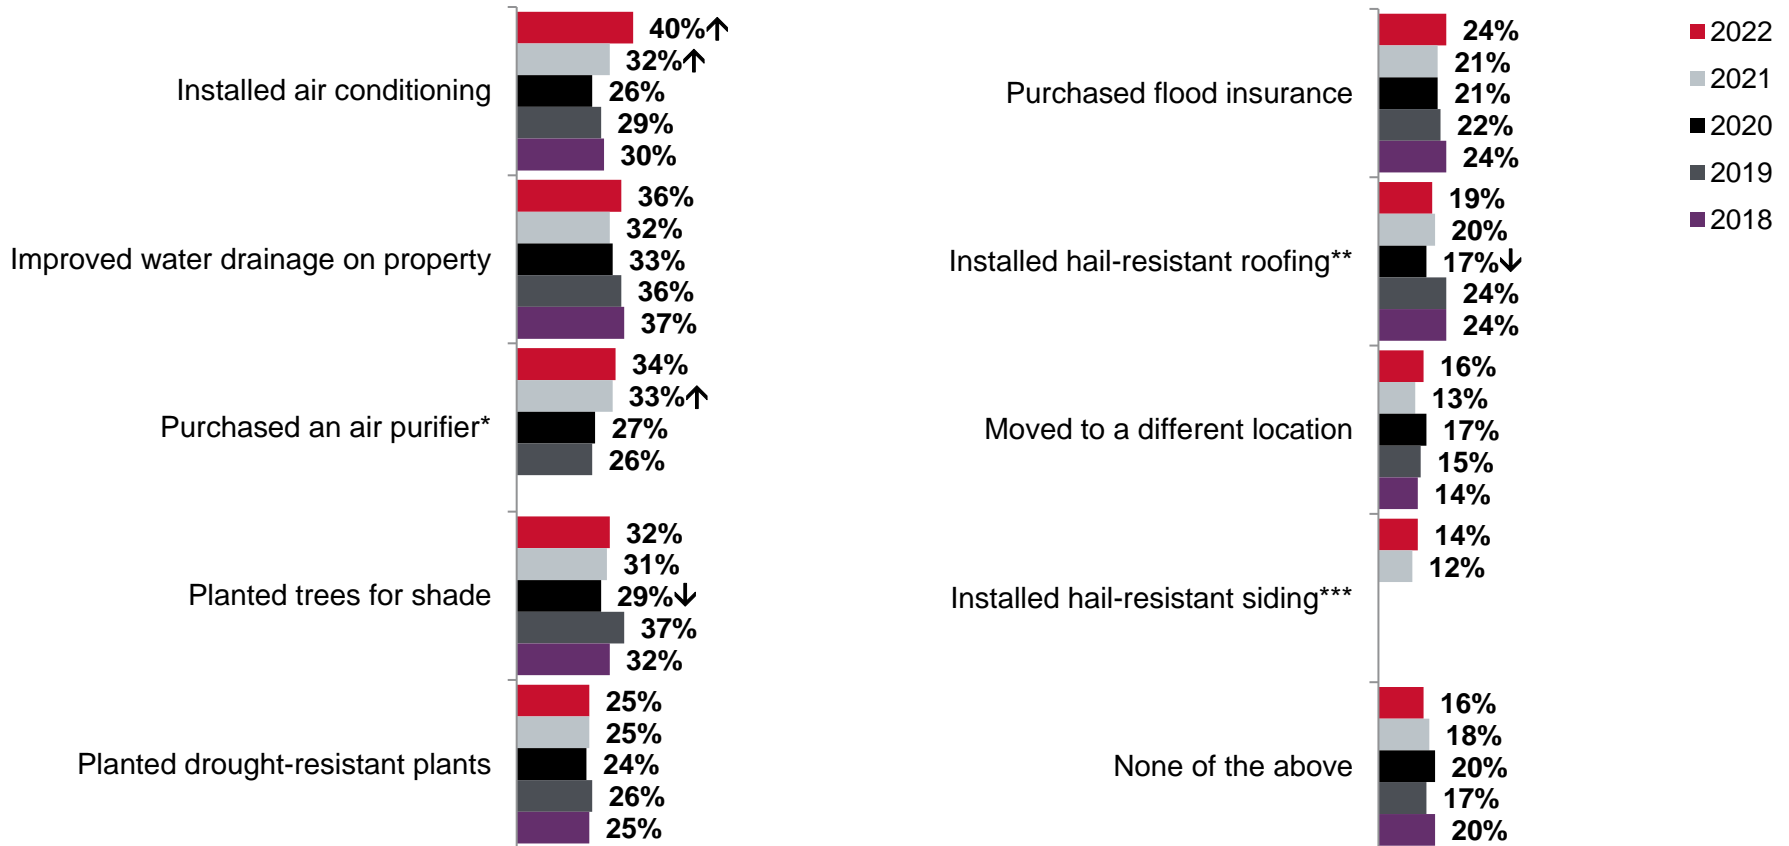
Installed air conditioning
40%↑
32%↑
26%
29%
30%

Improved water drainage on property
36%
32%
33%
36%
37%

Purchased an air purifier*
34%
33%↑
27%
26%

Planted trees for shade
32%
31%
29%↓
37%
32%

Planted drought-resistant plants
25%
25%
24%
26%
25%

Purchased flood insurance
24%
21%
21%
22%
24%

Installed hail-resistant roofing**
19%
20%
17%↓
24%
24%

Moved to a different location
16%
13%
17%
15%
14%

Installed hail-resistant siding***
14%
12%

None of the above
16%
18%
20%
17%
20%

2022
2021
2020
2019
2018